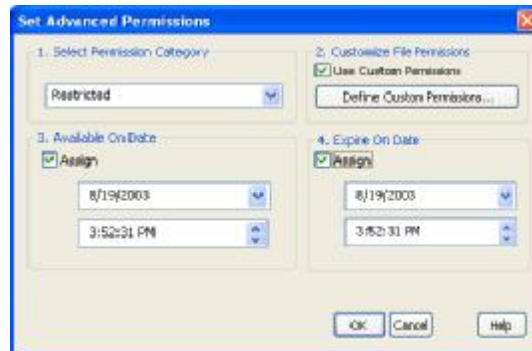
Set Advanced Permissions

1. Select Permission Category

Restricted

2. Customize File Permissions

Use Custom Permissions

Define Custom Permissions...

3. Available On Date

Assign

8/19/2003

3:52:31 PM

4. Expire On Date

Assign

8/19/2003

3:52:31 PM

OK

Cancel

Help